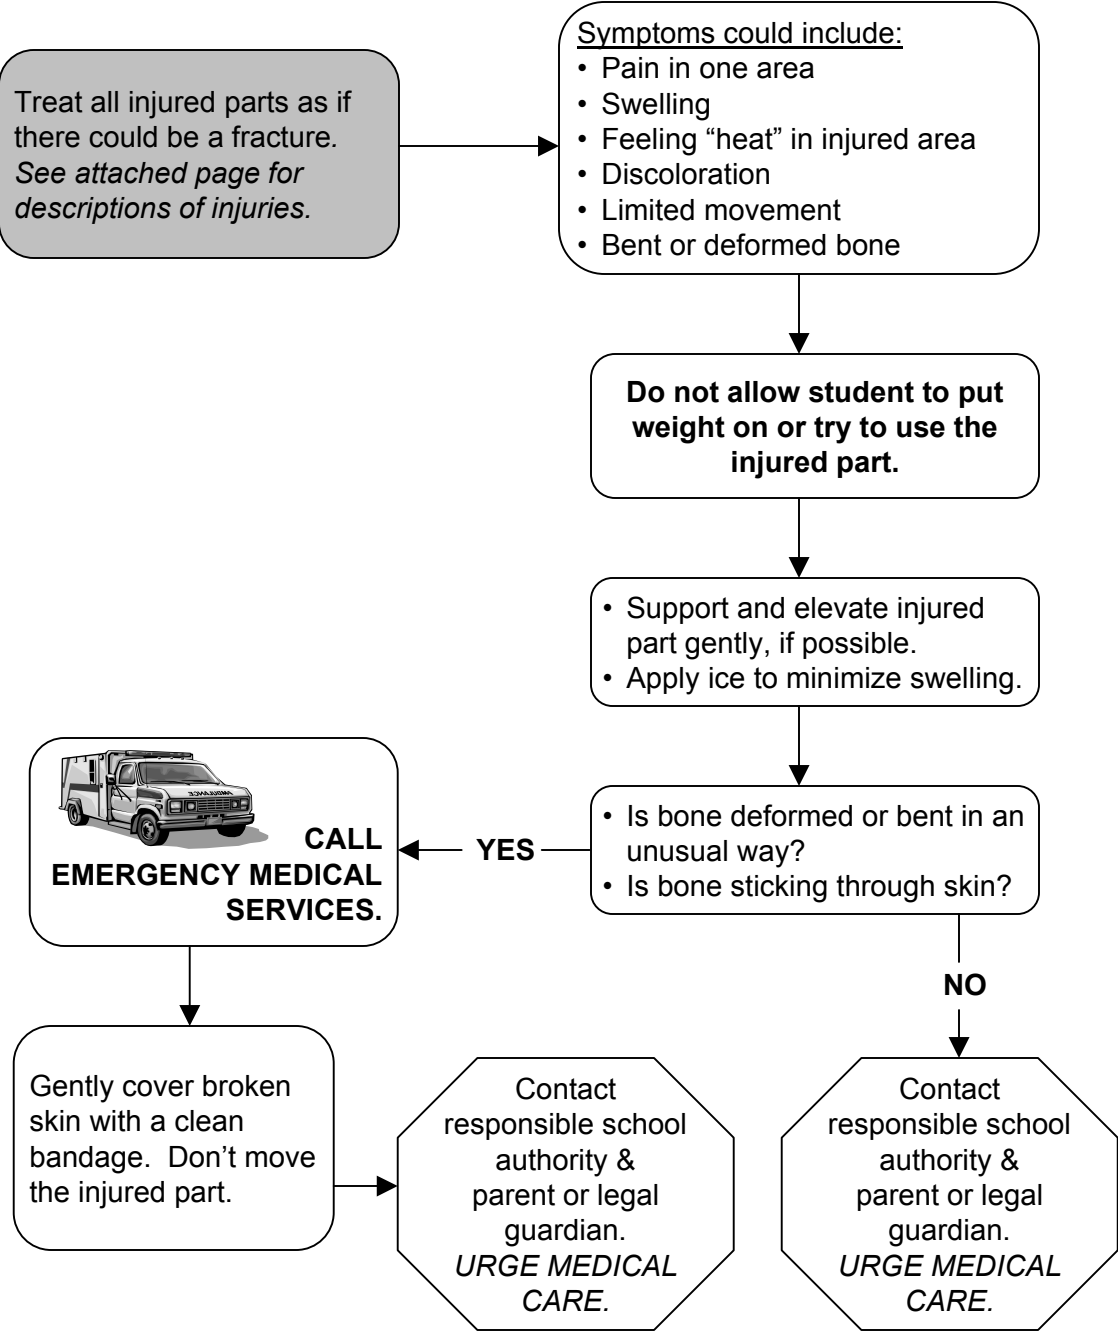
Treat all injured parts as if there could be a fracture. *See attached page for descriptions of injuries.*

Symptoms could include:
• Pain in one area
• Swelling
• Feeling "heat" in injured area
• Discoloration
• Limited movement
• Bent or deformed bone

**Do not allow student to put weight on or try to use the injured part.**

• Support and elevate injured part gently, if possible.
• Apply ice to minimize swelling.

• Is bone deformed or bent in an unusual way?
• Is bone sticking through skin?

YES

**CALL EMERGENCY MEDICAL SERVICES.**

NO

Gently cover broken skin with a clean bandage. Don't move the injured part.

Contact responsible school authority & parent or legal guardian. *URGE MEDICAL CARE.*

Contact responsible school authority & parent or legal guardian. *URGE MEDICAL CARE.*